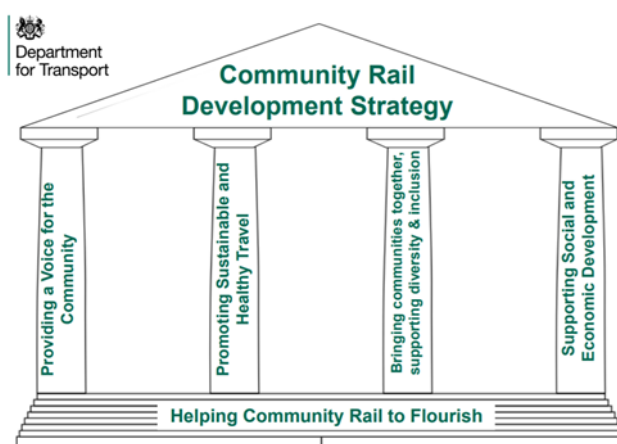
Department for Transport

Community Rail Development Strategy

Providing a Voice for the Community

Promoting Sustainable and Healthy Travel

Bringing communities together, supporting diversity & inclusion

Supporting Social and Economic Development

Helping Community Rail to Flourish